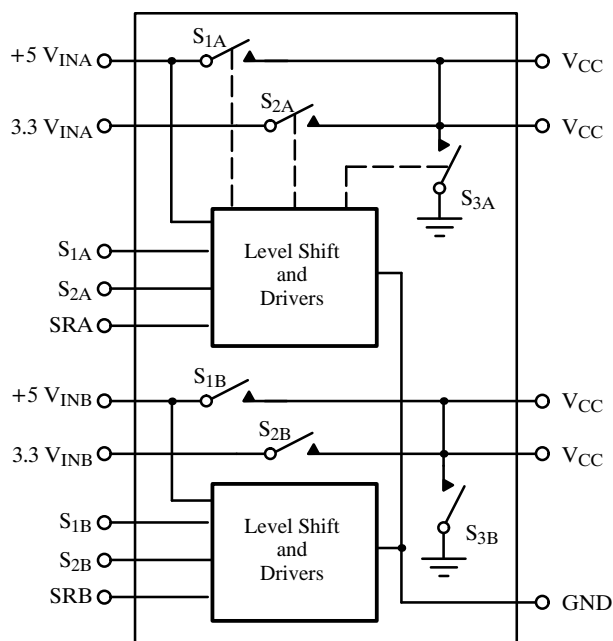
$+5\ V_{INA}$
$S_{1A}$
$V_{CC}$
$3.3\ V_{INA}$
$S_{2A}$
$V_{CC}$
$S_{3A}$
$S_{1A}$
$S_{2A}$
SRA
Level Shift and Drivers
$+5\ V_{INB}$
$S_{1B}$
$V_{CC}$
$3.3\ V_{INB}$
$S_{2B}$
$V_{CC}$
$S_{1B}$
$S_{2B}$
SRB
Level Shift and Drivers
$S_{3B}$
GND